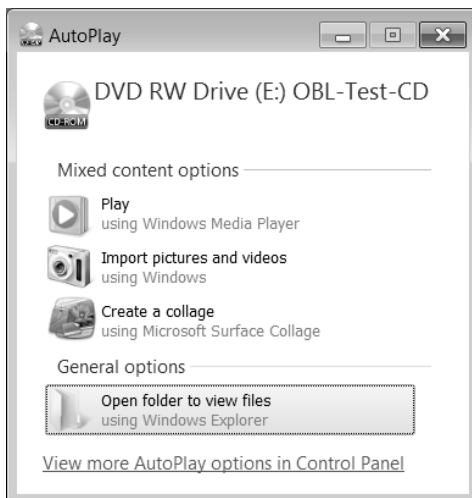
AutoPlay

CD-ROM

DVD RW Drive (E:) OBL-Test-CD

Mixed content options

Play
using Windows Media Player

Import pictures and videos
using Windows

Create a collage
using Microsoft Surface Collage

General options

Open folder to view files
using Windows Explorer

View more AutoPlay options in Control Panel